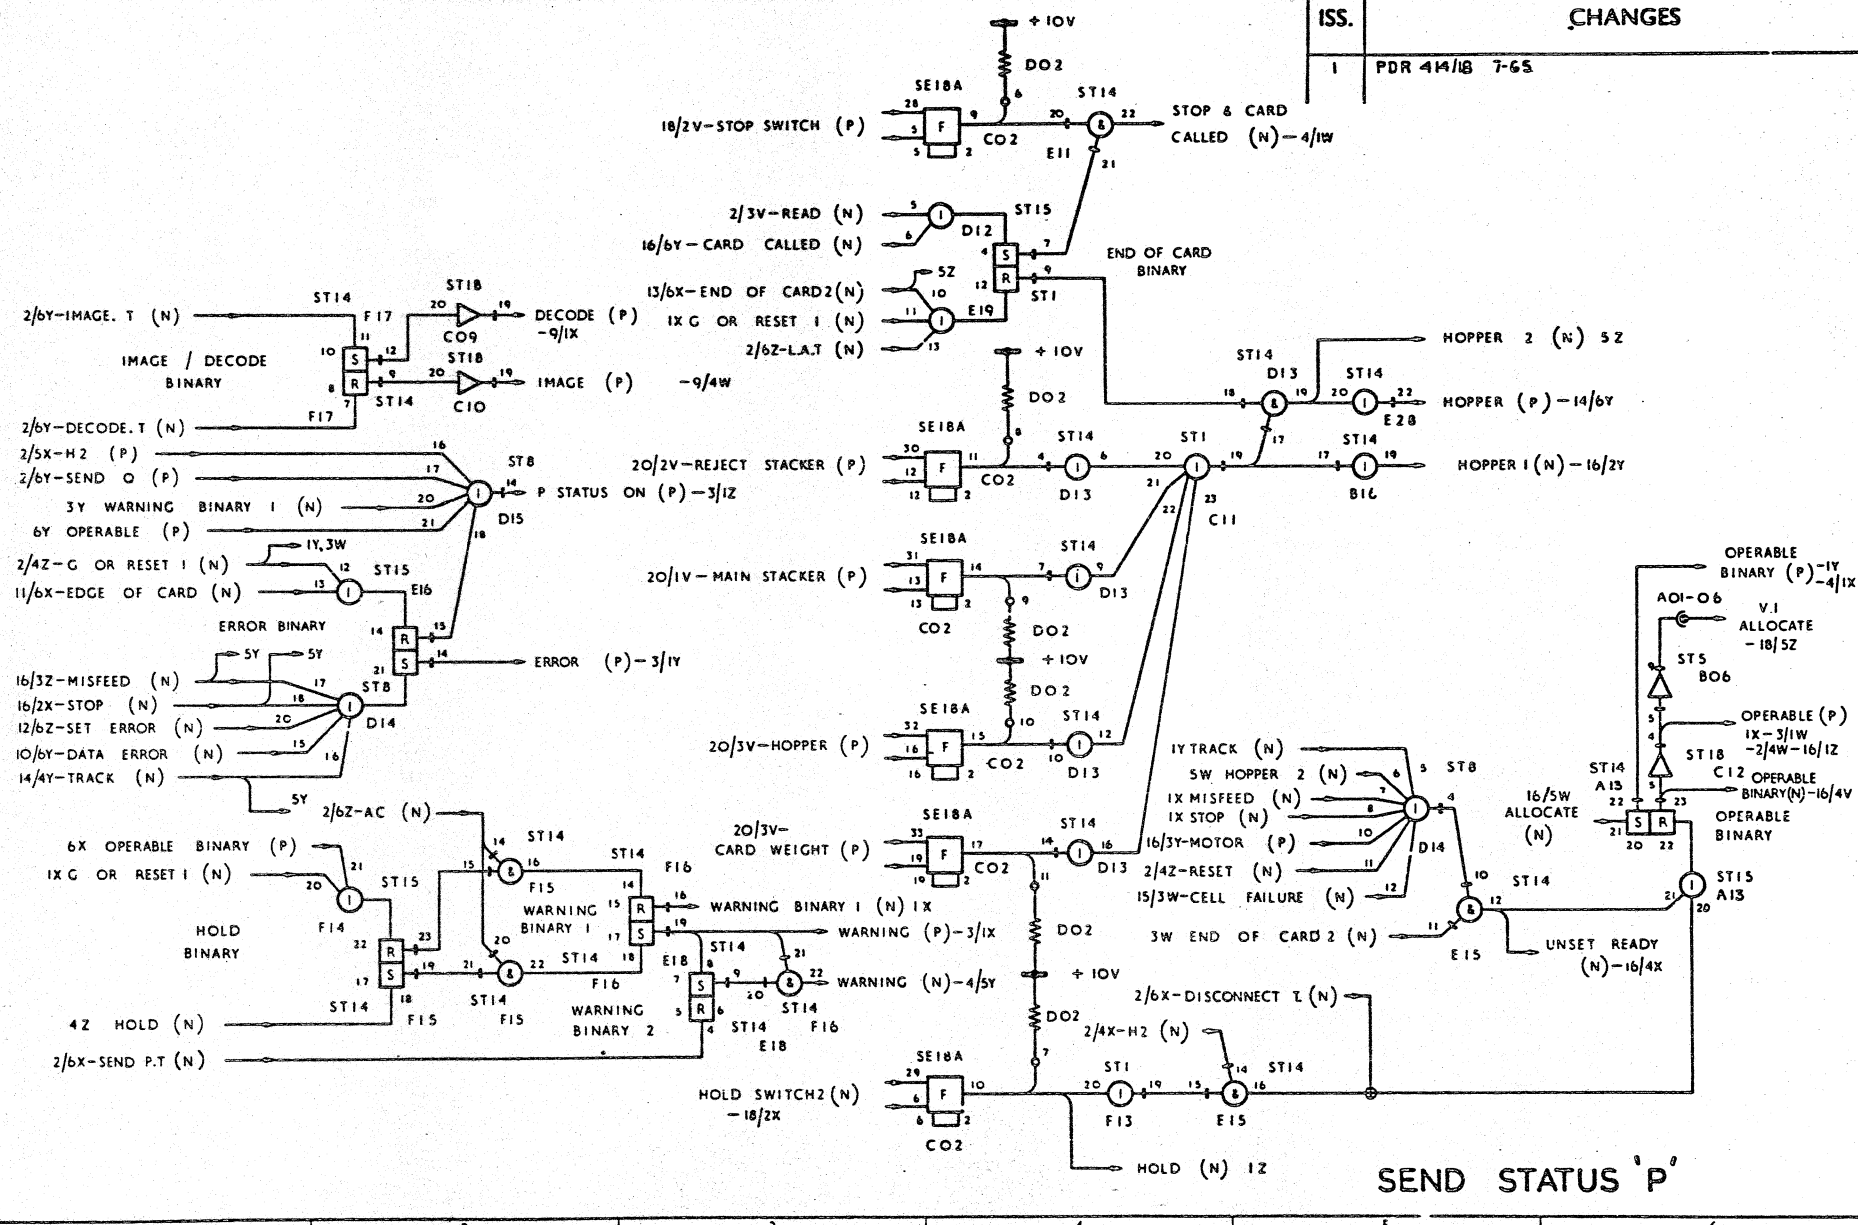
| ISS. | CHANGES |
|---|---|
| 1 | PDR 414/18 7-65 |

+10V
DO2
SE18A
28
5
5
F
9
2
CO2
6
ST14
20
&
22
E11
21
18/2V-STOP SWITCH (P)
STOP & CARD CALLED (N)-4/1W

2/3V-READ (N)
16/6Y-CARD CALLED (N)
5
6
1
ST15
D12
4
S
R
12
7
9
ST1
E19
END OF CARD BINARY
13/6X-END OF CARD2(N)
1X G OR RESET 1 (N)
2/6Z-L.A.T (N)
5Z
10
11
13

ST14
F17
11
10
S
R
8
7
12
9
ST14
F17
ST18
20
19
C09
ST18
20
19
C10
2/6Y-IMAGE. T (N)
IMAGE / DECODE BINARY
2/6Y-DECODE. T (N)
DECODE (P) -9/1X
IMAGE (P) -9/4W

+10V
DO2
SE18A
30
12
12
F
11
2
CO2
8
ST14
4
1
6
D13
ST1
20
1
19
21
22
23
C11
20/2V-REJECT STACKER (P)
ST14
D13
18
&
19
17
ST14
20
1
22
E28
ST14
17
1
19
B16
HOPPER 2 (N) 5Z
HOPPER (P)-14/6Y
HOPPER 1 (N)-16/2Y

2/5X-H2 (P)
2/6Y-SEND Q (P)
3Y WARNING BINARY 1 (N)
6Y OPERABLE (P)
16
17
20
21
ST8
1
14
18
D15
P STATUS ON (P)-3/1Z
2/4Z-G OR RESET 1 (N)
11/6X-EDGE OF CARD (N)
1Y, 3W
12
13
ST15
1
E16
ERROR BINARY
14
R
S
21
15
14
ERROR (P)-3/1Y
16/3Z-MISFEED (N)
16/2X-STOP (N)
12/6Z-SET ERROR (N)
10/6Y-DATA ERROR (N)
14/4Y-TRACK (N)
5Y
5Y
17
18
20
15
16
ST8
1
D14
5Y

SE18A
31
13
13
F
14
2
CO2
ST14
7
1
9
D13
9
DO2
+10V
DO2
20/1V-MAIN STACKER (P)
SE18A
32
16
16
F
15
2
CO2
10
ST14
10
1
12
D13
20/3V-HOPPER (P)

OPERABLE BINARY (P)-1Y -4/1X
A01-06
V.1 ALLOCATE -18/5Z
ST5
B06
9
5
4
OPERABLE (P) 1X-3/1W -2/4W-16/1Z
ST18
C12
OPERABLE BINARY(N)-16/4V
23
5
22
ST14
A13
21
S
R
20
22
OPERABLE BINARY
16/5W ALLOCATE (N)
ST15
A13
21
1
20

1Y TRACK (N)
5W HOPPER 2 (N)
1X MISFEED (N)
1X STOP (N)
16/3Y-MOTOR (P)
2/4Z-RESET (N)
15/3W-CELL FAILURE (N)
5
6
7
8
10
11
12
1
4
ST8
D14
3W END OF CARD 2 (N)
11
10
&
12
ST14
E15
UNSET READY (N)-16/4X

6X OPERABLE BINARY (P)
1X G OR RESET 1 (N)
21
20
1
ST15
F14
HOLD BINARY
22
R
S
17
23
19
18
ST14
F15
2/6Z-AC (N)
14
&
16
ST14
F15
15
20
&
22
21
ST14
F15
ST14
F16
WARNING BINARY 1
14
15
R
S
17
18
16
19
F16
WARNING BINARY 1 (N) 1X
WARNING (P)-3/1X
ST14
F16
E18
7
8
S
R
5
6
4
9
20
&
21
22
ST14
F16
WARNING (N)-4/5Y
WARNING BINARY 2
ST14
E18
4Z HOLD (N)
2/6X-SEND P.T (N)

SE18A
33
19
19
F
17
2
CO2
11
ST14
14
1
16
D13
20/3V- CARD WEIGHT (P)
DO2
+10V
DO2
7
SE18A
29
6
6
F
10
2
CO2
ST1
20
1
19
F13
15
&
16
14
ST14
E15
HOLD SWITCH2 (N) -18/2X
2/6X-DISCONNECT T (N)
2/4X-H2 (N)
HOLD (N) 1Z

SEND STATUS 'P'